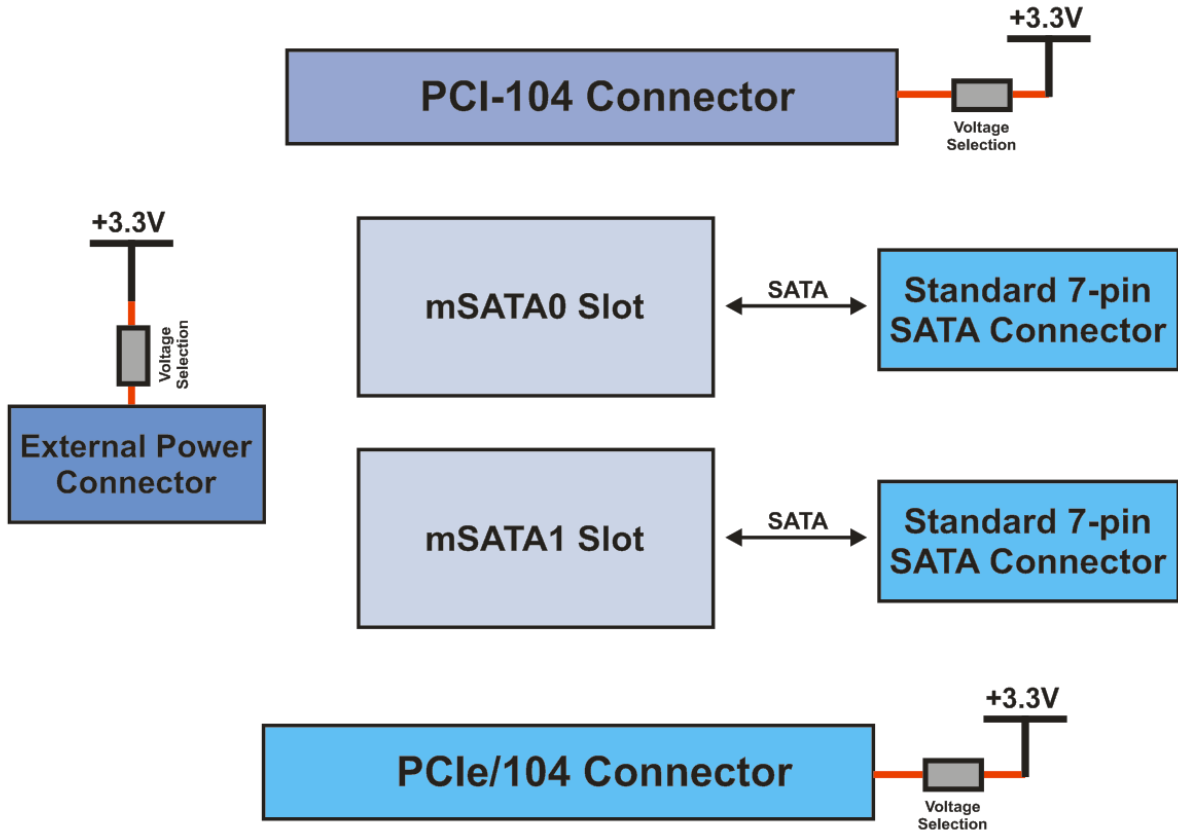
+3.3V

PCI-104 Connector

Voltage Selection

+3.3V

Voltage Selection

External Power Connector

mSATA0 Slot

SATA

Standard 7-pin SATA Connector

mSATA1 Slot

SATA

Standard 7-pin SATA Connector

+3.3V

PCIe/104 Connector

Voltage Selection